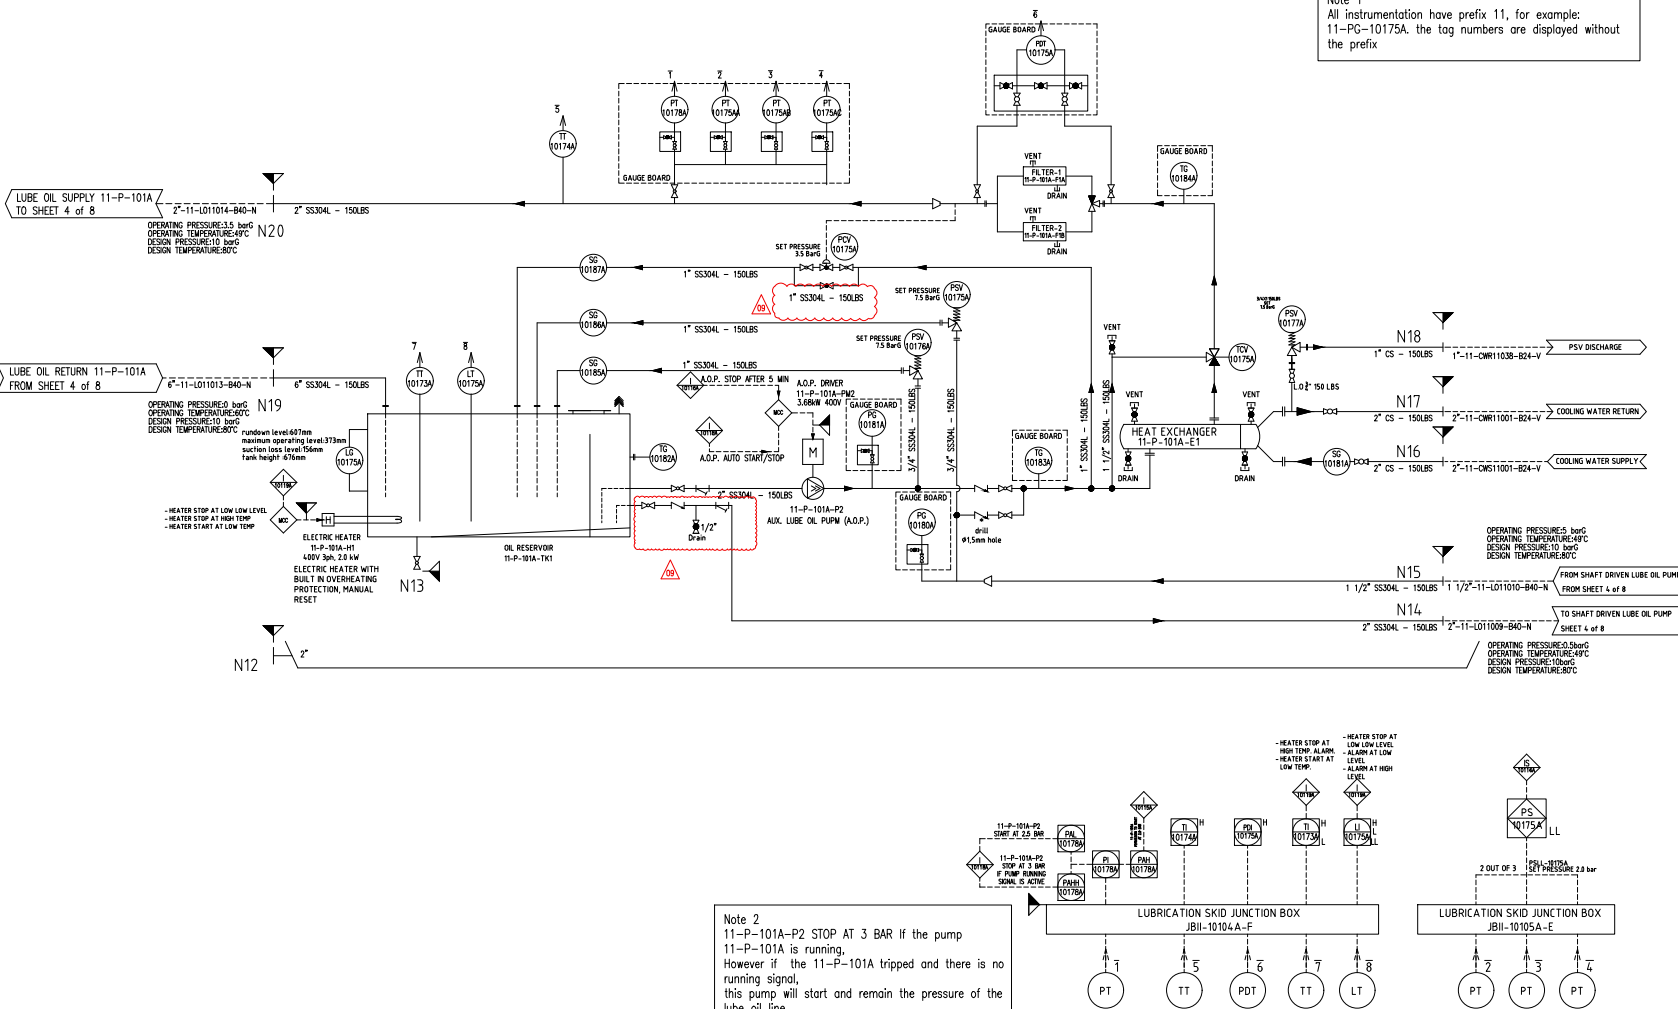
Note 1
All instrumentation have prefix 11, for example: 11–PG–10175A. the tag numbers are displayed without the prefix

6
GAUGE BOARD
PDT 10175A

1 2 3 4
PT 10178A
PT 10175A
PT 10175AB
PT 10175AC
GAUGE BOARD

5
TT 10174A

GAUGE BOARD
TG 10184A

VENT
FILTER-1 11-P-101A-F1A
DRAIN
VENT
FILTER-2 11-P-101A-F1B
DRAIN

LUBE OIL SUPPLY 11–P–101A
TO SHEET 4 of 8
2"–11–L011014–B40–N
2" SS304L – 150LBS
OPERATING PRESSURE:3.5 barG
OPERATING TEMPERATURE:49°C
DESIGN PRESSURE:10 barG
DESIGN TEMPERATURE:80°C
N20

SET PRESSURE 3.5 BarG
PCV 10175A
SG 10187A
1" SS304L – 150LBS
1" SS304L – 150LBS
09
SET PRESSURE 7.5 BarG
PSV 10175A
SG 10186A
1" SS304L – 150LBS
SET PRESSURE 7.5 BarG
PSV 10176A
SG 10185A
1" SS304L – 150LBS

LUBE OIL RETURN 11–P–101A
FROM SHEET 4 of 8
6"–11–L011013–B40–N
6" SS304L – 150LBS
7 8
TT 10173A
LT 10175A
OPERATING PRESSURE:0 barG
OPERATING TEMPERATURE:60°C
DESIGN PRESSURE:10 barG
DESIGN TEMPERATURE:80°C
N19
rundown level:607mm
maximum operating level:373mm
suction loss level:156mm
tank height :676mm
LG 10175A
10118A

A.O.P. STOP AFTER 5 MIN
10118A
A.O.P. DRIVER
11–P–101A–PM2
3.68kW 400V
MCC
GAUGE BOARD
PG 10181A
10118A
A.O.P. AUTO START/STOP
M
TG 10182A
3/4" SS304L – 150LBS
3/4" SS304L – 150LBS
1" SS304L – 150LBS
1 1/2" SS304L – 150LBS

- HEATER STOP AT LOW LOW LEVEL
- HEATER STOP AT HIGH TEMP
- HEATER START AT LOW TEMP
MCC
H
ELECTRIC HEATER
11–P–101A–H1
400V 3ph, 2.0 kW
ELECTRIC HEATER WITH BUILT IN OVERHEATING PROTECTION, MANUAL RESET
N13
OIL RESERVOIR
11–P–101A–TK1

2" SS304L – 150LBS
1/2"
Drain
09
11–P–101A–P2
AUX. LUBE OIL PUPM (A.O.P.)
GAUGE BOARD
PG 10180A
GAUGE BOARD
TG 10183A
drill
ø1,5mm hole

VENT
HEAT EXCHANGER
11–P–101A–E1
DRAIN
VENT
DRAIN
TCV 10175A
PSV 10177A
1.0 ⅜" 150 LBS
N18
1" CS – 150LBS
1"–11–CWR11038–B24–V
PSV DISCHARGE
N17
2" CS – 150LBS
2"–11–CWR11001–B24–V
COOLING WATER RETURN
SG 10181A
N16
2" CS – 150LBS
2"–11–CWS11001–B24–V
COOLING WATER SUPPLY

OPERATING PRESSURE:5 barG
OPERATING TEMPERATURE:49°C
DESIGN PRESSURE:10 barG
DESIGN TEMPERATURE:80°C
N15
1 1/2" SS304L – 150LBS
1 1/2"–11–L011010–B40–N
FROM SHAFT DRIVEN LUBE OIL PUMP
FROM SHEET 4 of 8
N14
2" SS304L – 150LBS
2"–11–L011009–B40–N
TO SHAFT DRIVEN LUBE OIL PUMP
SHEET 4 of 8
OPERATING PRESSURE:0.5barG
OPERATING TEMPERATURE:49°C
DESIGN PRESSURE:10barG
DESIGN TEMPERATURE:80°C

N12
2"

- HEATER STOP AT HIGH TEMP. ALARM.
- HEATER START AT LOW TEMP.
- HEATER STOP AT LOW LOW LEVEL
- ALARM AT LOW LEVEL
- ALARM AT HIGH LEVEL
11–P–101A–P2 START AT 2.5 BAR
PAL 10178A
10118A
11–P–101A–P2 STOP AT 3 BAR IF PUMP RUNNING SIGNAL IS ACTIVE
PAHH 10178A
PI 10178A
PAH 10178A
10118A
TI 10174A H
PDI 10175A H
10118A
TI 10173A H L
10118A
LI 10175A H L LL
IS 10118A
PS 10175A LL
2 OUT OF 3
PSLL–10175A SET PRESSURE 2.8 bar

LUBRICATION SKID JUNCTION BOX
JBII–10104A–F
PT 1
TT 5
PDT 6
TT 7
LT 8
LUBRICATION SKID JUNCTION BOX
JBII–10105A–E
PT 2
PT 3
PT 4

Note 2
11–P–101A–P2 STOP AT 3 BAR If the pump 11–P–101A is running,
However if the 11–P–101A tripped and there is no running signal,
this pump will start and remain the pressure of the lube oil line